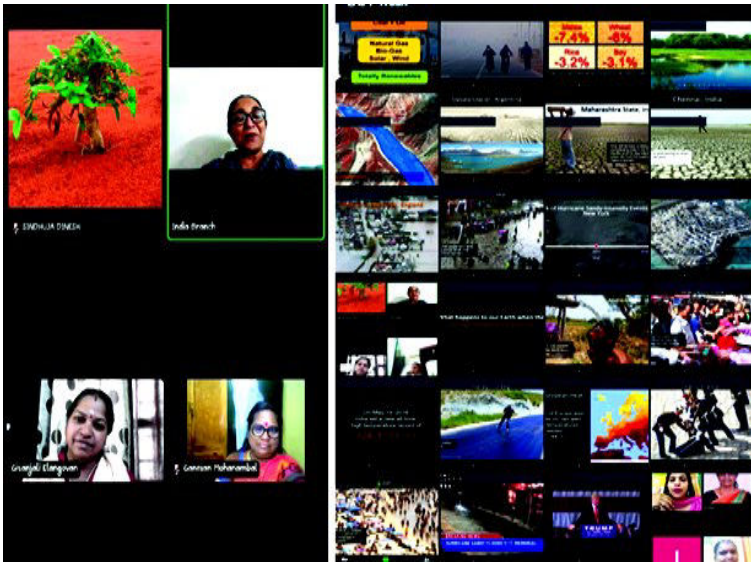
SINDHUJA DINESH

India Branch

Gnanjali Elangovan

Ganesan Mohanambal

Natural Gas
Bio-Gas
Solar : Wind

Totally Renewables

Maize -7.4%
Wheat -6%
Rice -3.2%
Soy -3.1%

Chennai, India

Maharashtra State, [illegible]

New York

What happens to our Earth when the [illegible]

TRUMP